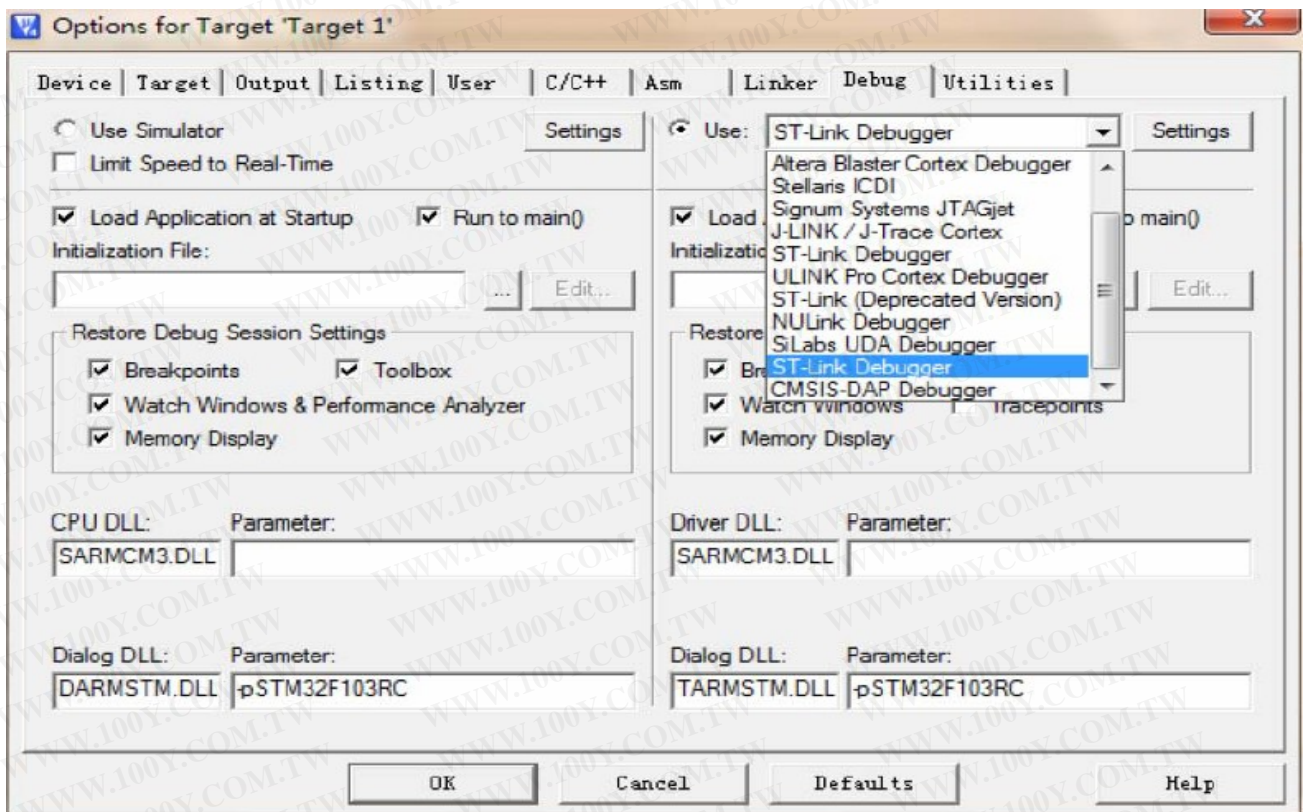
Options for Target 'Target 1'

Device | Target | Output | Listing | User | C/C++ | Asm | Linker | Debug | Utilities

Use Simulator
Settings
Limit Speed to Real-Time

Load Application at Startup
Run to main()
Initialization File:
...
Edit...

Restore Debug Session Settings
Breakpoints
Toolbox
Watch Windows & Performance Analyzer
Memory Display

CPU DLL:
Parameter:
SARMCM3.DLL

Dialog DLL:
Parameter:
DARMSTM.DLL
-pSTM32F103RC

Use:
ST-Link Debugger
Settings
Altera Blaster Cortex Debugger
Stellaris ICDI
Signum Systems JTAGjet
J-LINK / J-Trace Cortex
ST-Link Debugger
ULINK Pro Cortex Debugger
ST-Link (Deprecated Version)
NULink Debugger
SiLabs UDA Debugger
ST-Link Debugger
CMSIS-DAP Debugger

Load
main()
Initializatio
Edit...

Restore
Br
Watch Windows
Tracepoints
Memory Display

Driver DLL:
Parameter:
SARMCM3.DLL

Dialog DLL:
Parameter:
TARMSTM.DLL
-pSTM32F103RC

OK
Cancel
Defaults
Help

WWW.100Y.COM.TW